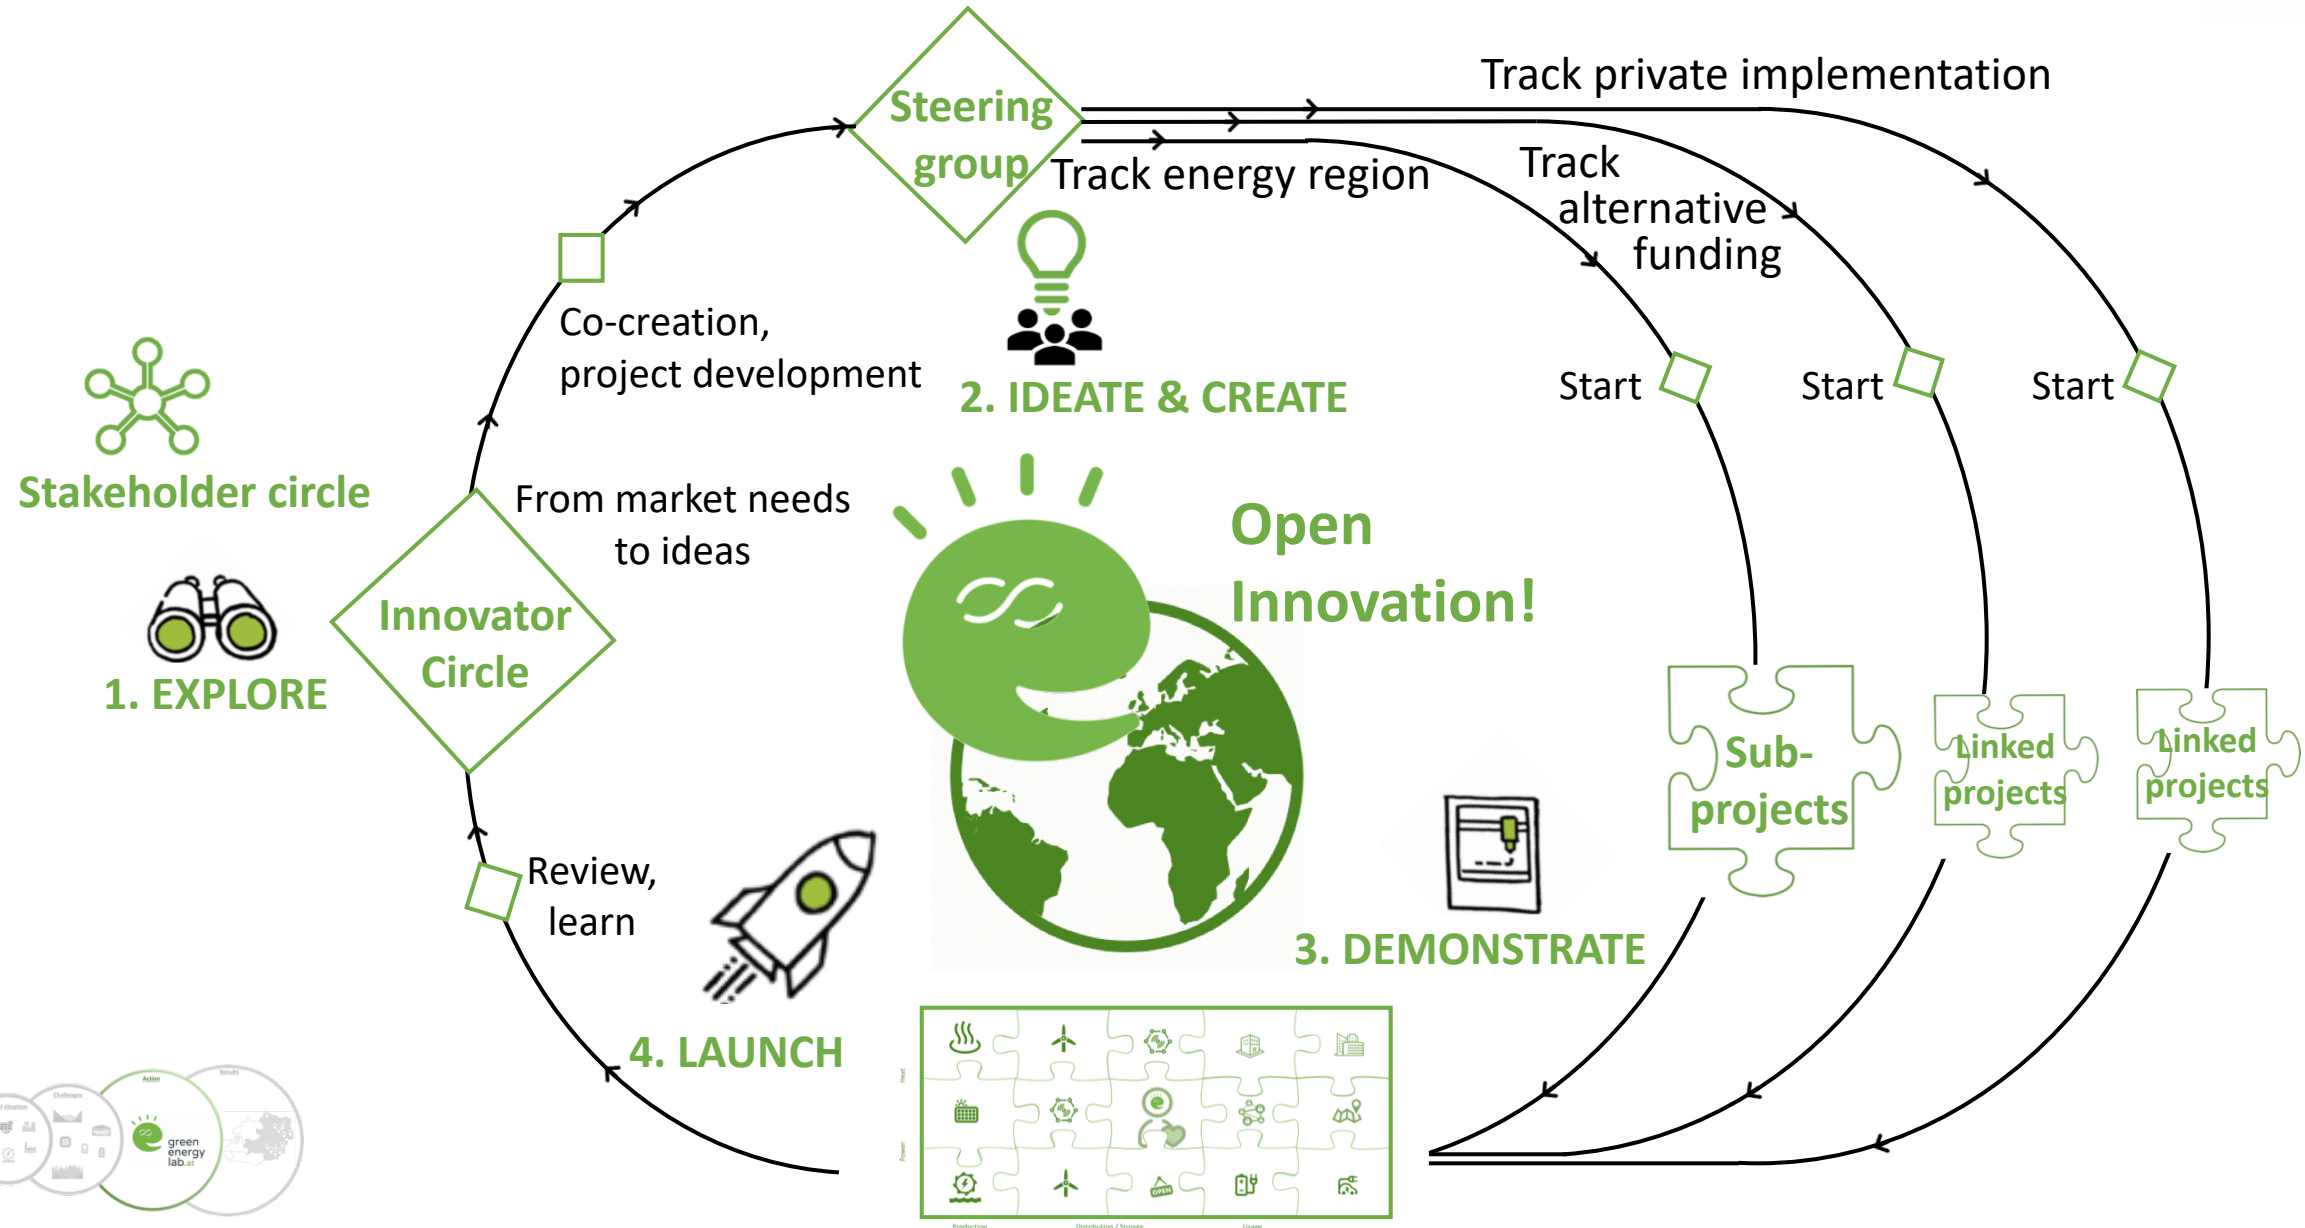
Track private implementation

Steering group

Track energy region

Track alternative funding

Co-creation, project development

2. IDEATE & CREATE

Start

Start

Start

Stakeholder circle

From market needs to ideas

Innovator Circle

Open Innovation!

1. EXPLORE

Sub-projects

Linked projects

Linked projects

Review, learn

3. DEMONSTRATE

4. LAUNCH

green energy lab.at